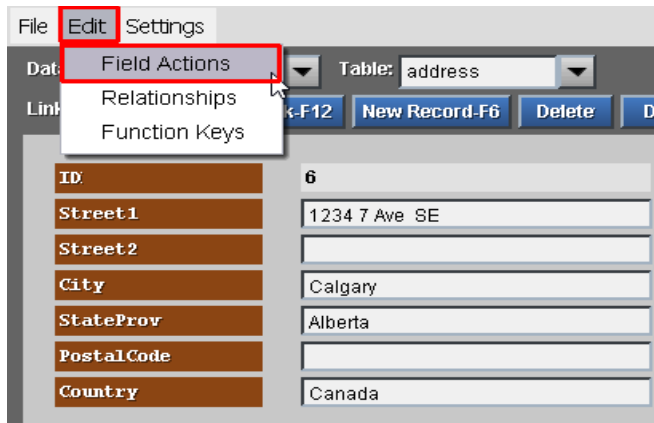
File Edit Settings

Field Actions
Relationships
Function Keys

Dat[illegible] Table: address

Link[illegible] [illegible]k-F12 New Record-F6 Delete D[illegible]

| ID | 6 |
|---|---|
| Street1 | 1234 7 Ave SE |
| Street2 | |
| City | Calgary |
| StateProv | Alberta |
| PostalCode | |
| Country | Canada |